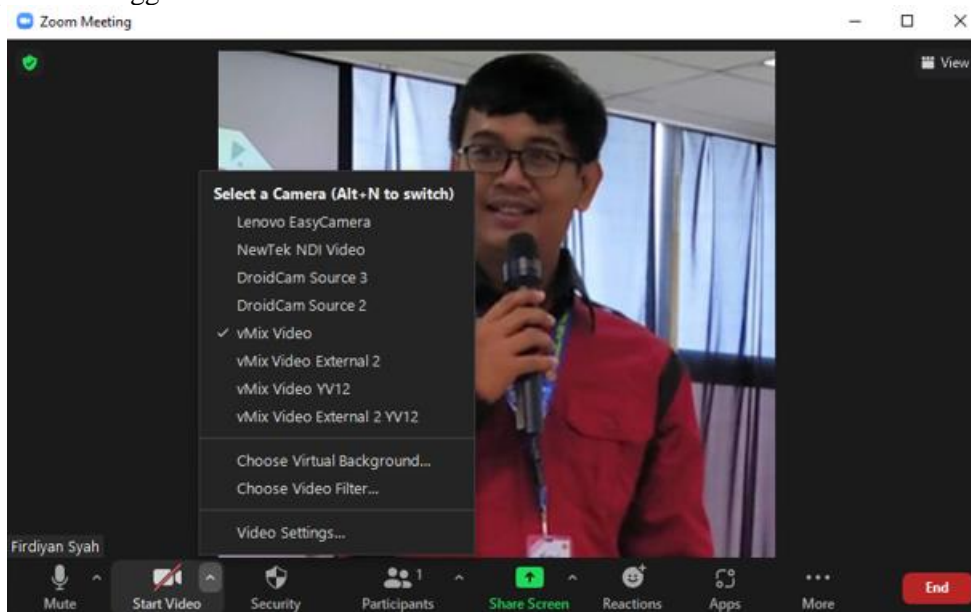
Zoom Meeting

View

Select a Camera (Alt+N to switch)
Lenovo EasyCamera
NewTek NDI Video
DroidCam Source 3
DroidCam Source 2
✓ vMix Video
vMix Video External 2
vMix Video YV12
vMix Video External 2 YV12

Choose Virtual Background...
Choose Video Filter...

Video Settings...

Firdiyan Syah

Mute
Start Video
Security
Participants 1
Share Screen
Reactions
Apps
More
End